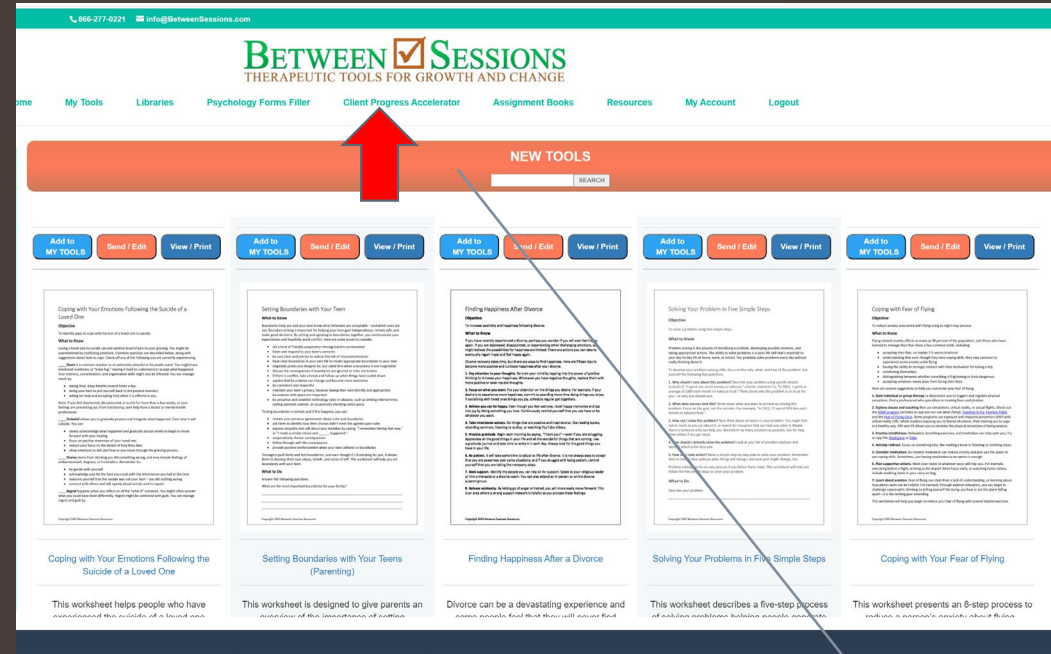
866-277-0221 info@BetweenSessions.com

BETWEEN SESSIONS
THERAPEUTIC TOOLS FOR GROWTH AND CHANGE

ome My Tools Libraries Psychology Forms Filler Client Progress Accelerator Assignment Books Resources My Account Logout

NEW TOOLS

SEARCH

Add to MY TOOLS Send / Edit View / Print

Coping with Your Emotions Following the Suicide of a Loved One

Coping with Your Emotions Following the Suicide of a Loved One

This worksheet helps people who have experienced the suicide of a loved one

Add to MY TOOLS Send / Edit View / Print

Setting Boundaries with Your Teen

Setting Boundaries with Your Teens (Parenting)

This worksheet is designed to give parents an overview of the importance of setting

Add to MY TOOLS Send / Edit View / Print

Finding Happiness After Divorce

Finding Happiness After a Divorce

Divorce can be a devastating experience and some people feel that they will never find

Add to MY TOOLS Send / Edit View / Print

Solving Your Problem in Five Simple Steps

Solving Your Problems in Five Simple Steps

This worksheet describes a five-step process of solving problems helping people generate

Add to MY TOOLS Send / Edit View / Print

Coping with Fear of Flying

Coping with Your Fear of Flying

This worksheet presents an 8-step process to reduce a person's anxiety about flying